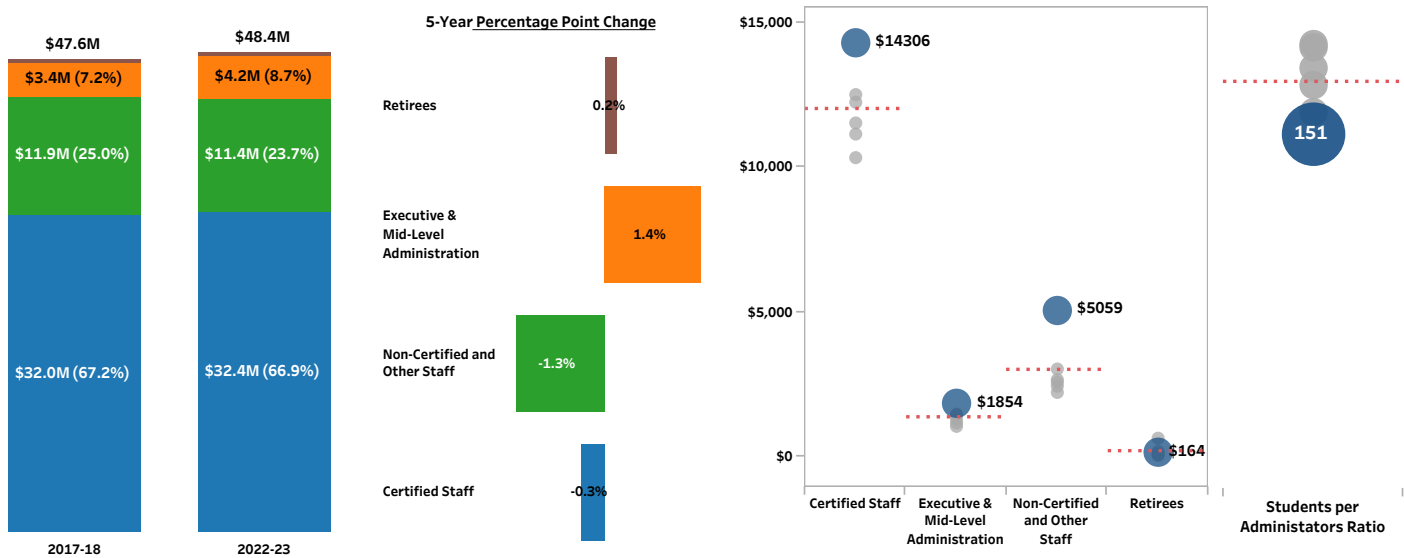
$47.6M
$3.4M (7.2%)
$11.9M (25.0%)
$32.0M (67.2%)
2017-18

$48.4M
$4.2M (8.7%)
$11.4M (23.7%)
$32.4M (66.9%)
2022-23

5-Year Percentage Point Change

Retirees 0.2%
Executive & Mid-Level Administration 1.4%
Non-Certified and Other Staff -1.3%
Certified Staff -0.3%

$15,000
$10,000
$5,000
$0

$14306
$1854
$5059
$164

Certified Staff
Executive & Mid-Level Administration
Non-Certified and Other Staff
Retirees

151
Students per Administators Ratio